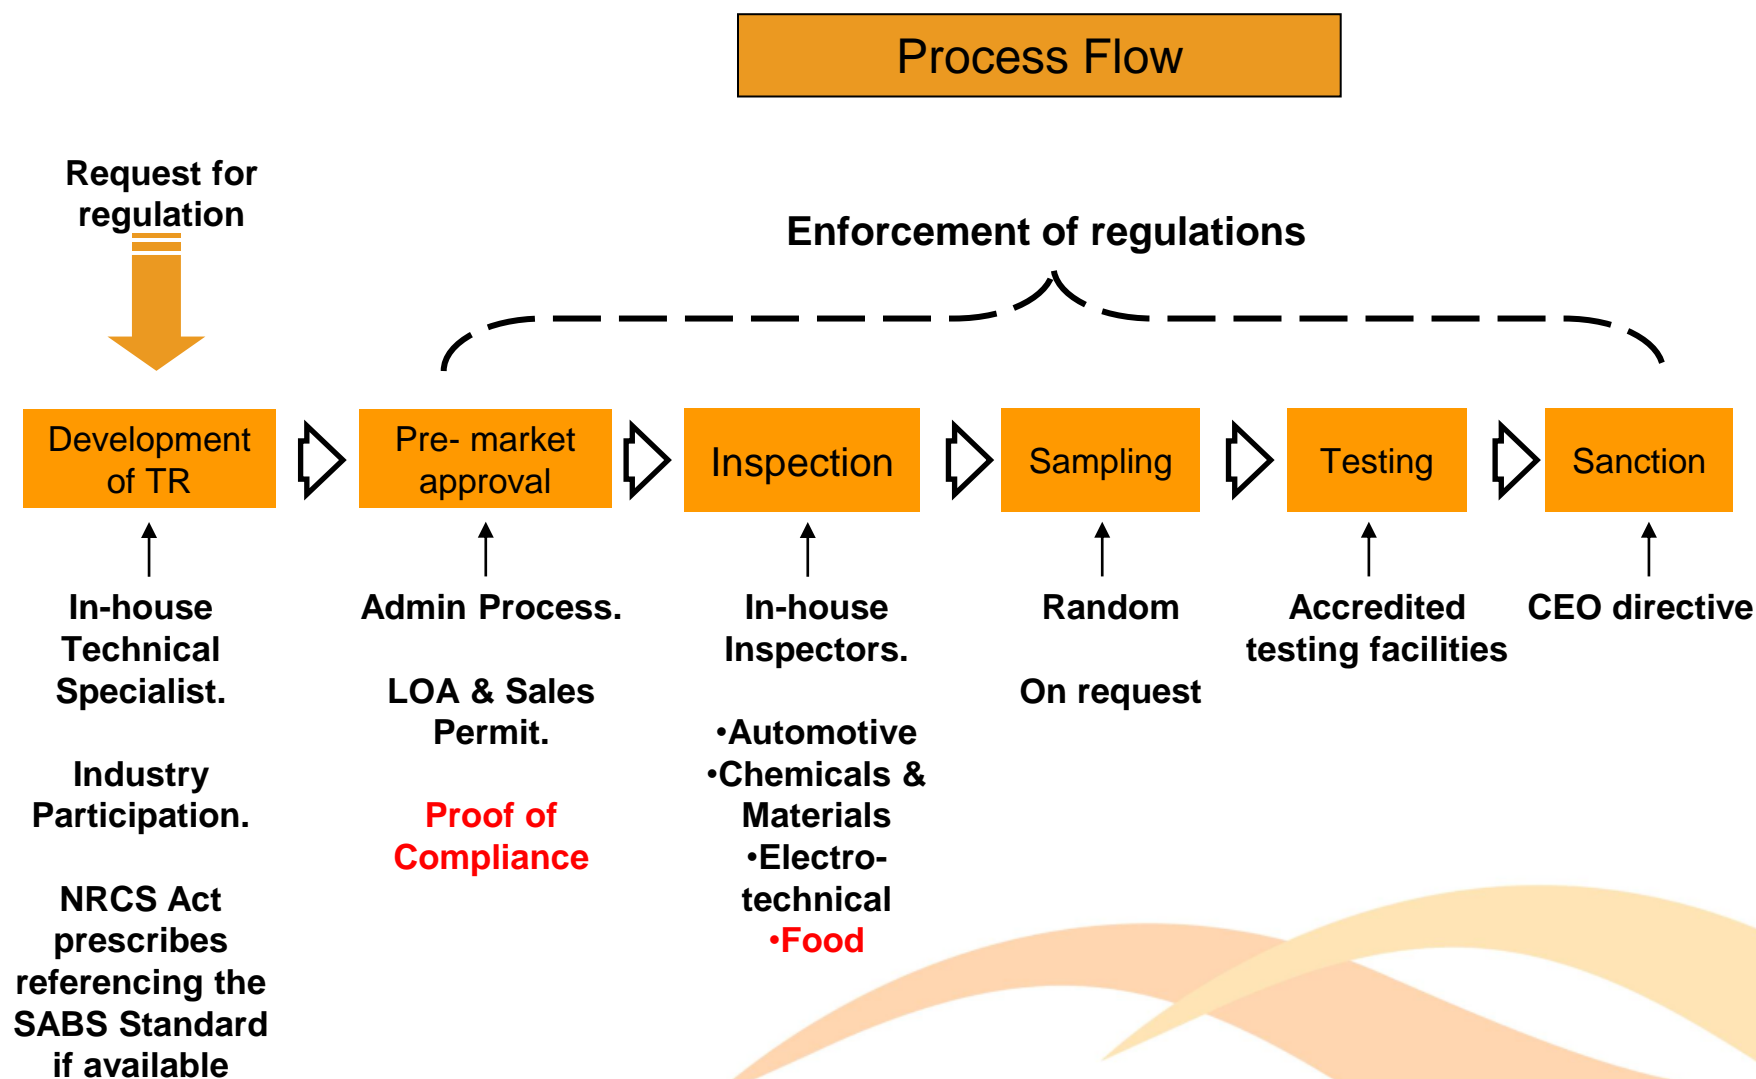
Process Flow

Request for regulation

Enforcement of regulations

Development of TR

Pre- market approval

Inspection

Sampling

Testing

Sanction

In-house Technical Specialist.

Industry Participation.

NRCS Act prescribes referencing the SABS Standard if available

Admin Process.

LOA & Sales Permit.

Proof of Compliance

In-house Inspectors.

•Automotive
•Chemicals & Materials
•Electro-technical
•Food

Random

On request

Accredited testing facilities

CEO directive